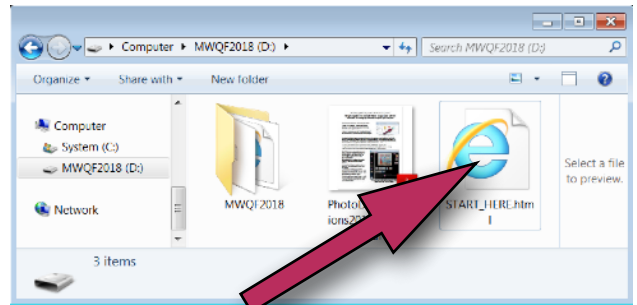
Computer ▸ MWQF2018 (D:) ▸

Search MWQF2018 (D:)

Organize ▾ Share with ▾ New folder

Computer
System (C:)
MWQF2018 (D:)

Network

MWQF2018

Photo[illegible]ions2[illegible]

START_HERE.html

Select a file to preview.

3 items